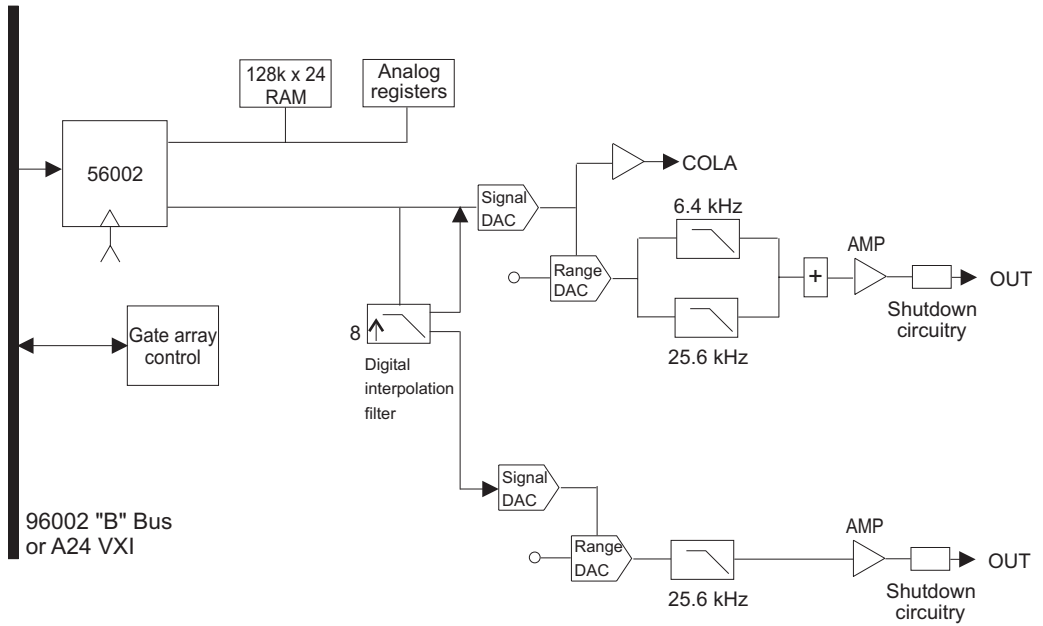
128k x 24 RAM

Analog registers

56002

COLA

Signal DAC

6.4 kHz

AMP

Range DAC

+

OUT

Shutdown circuitry

25.6 kHz

Gate array control

8

Digital interpolation filter

Signal DAC

96002 "B" Bus or A24 VXI

AMP

Range DAC

OUT

25.6 kHz

Shutdown circuitry